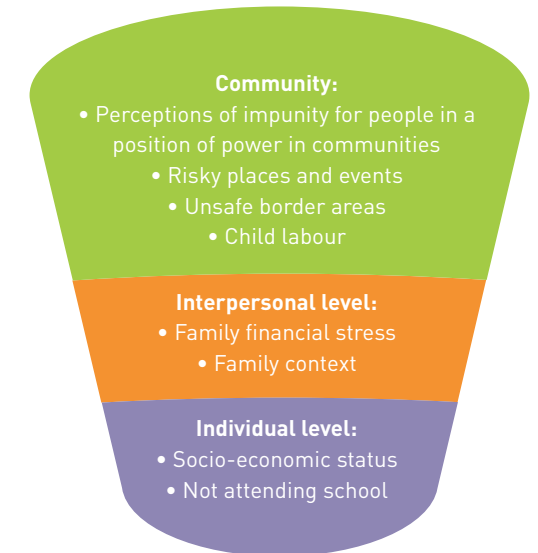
**Community:**
• Perceptions of impunity for people in a position of power in communities
• Risky places and events
• Unsafe border areas
• Child labour

**Interpersonal level:**
• Family financial stress
• Family context

**Individual level:**
• Socio-economic status
• Not attending school